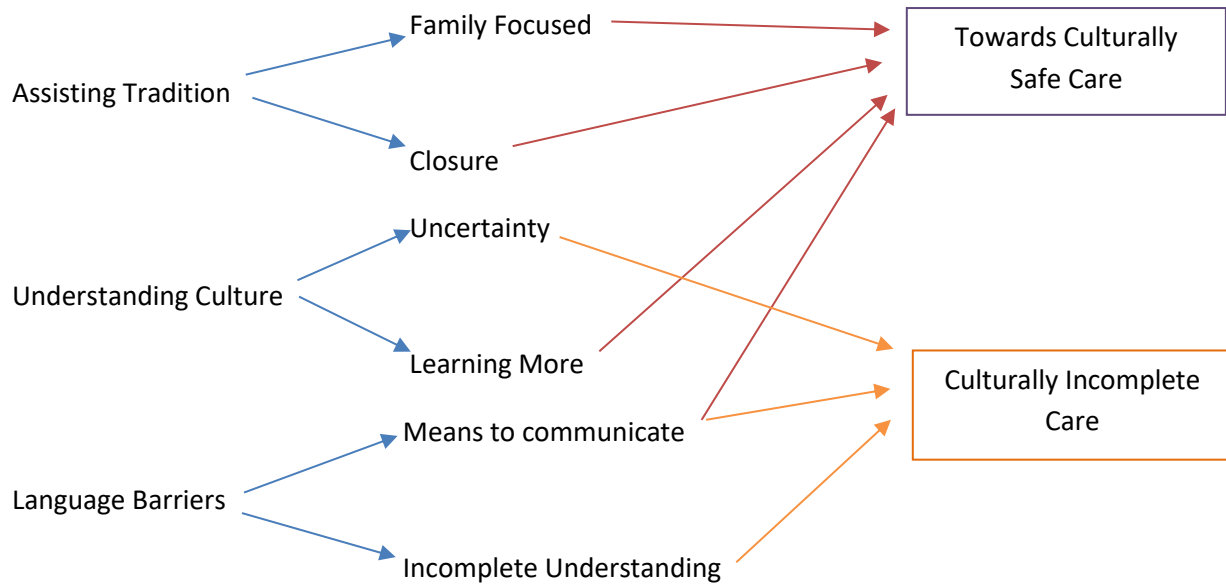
Family Focused

Assisting Tradition

Closure

Towards Culturally Safe Care

Uncertainty

Understanding Culture

Learning More

Means to communicate

Culturally Incomplete Care

Language Barriers

Incomplete Understanding